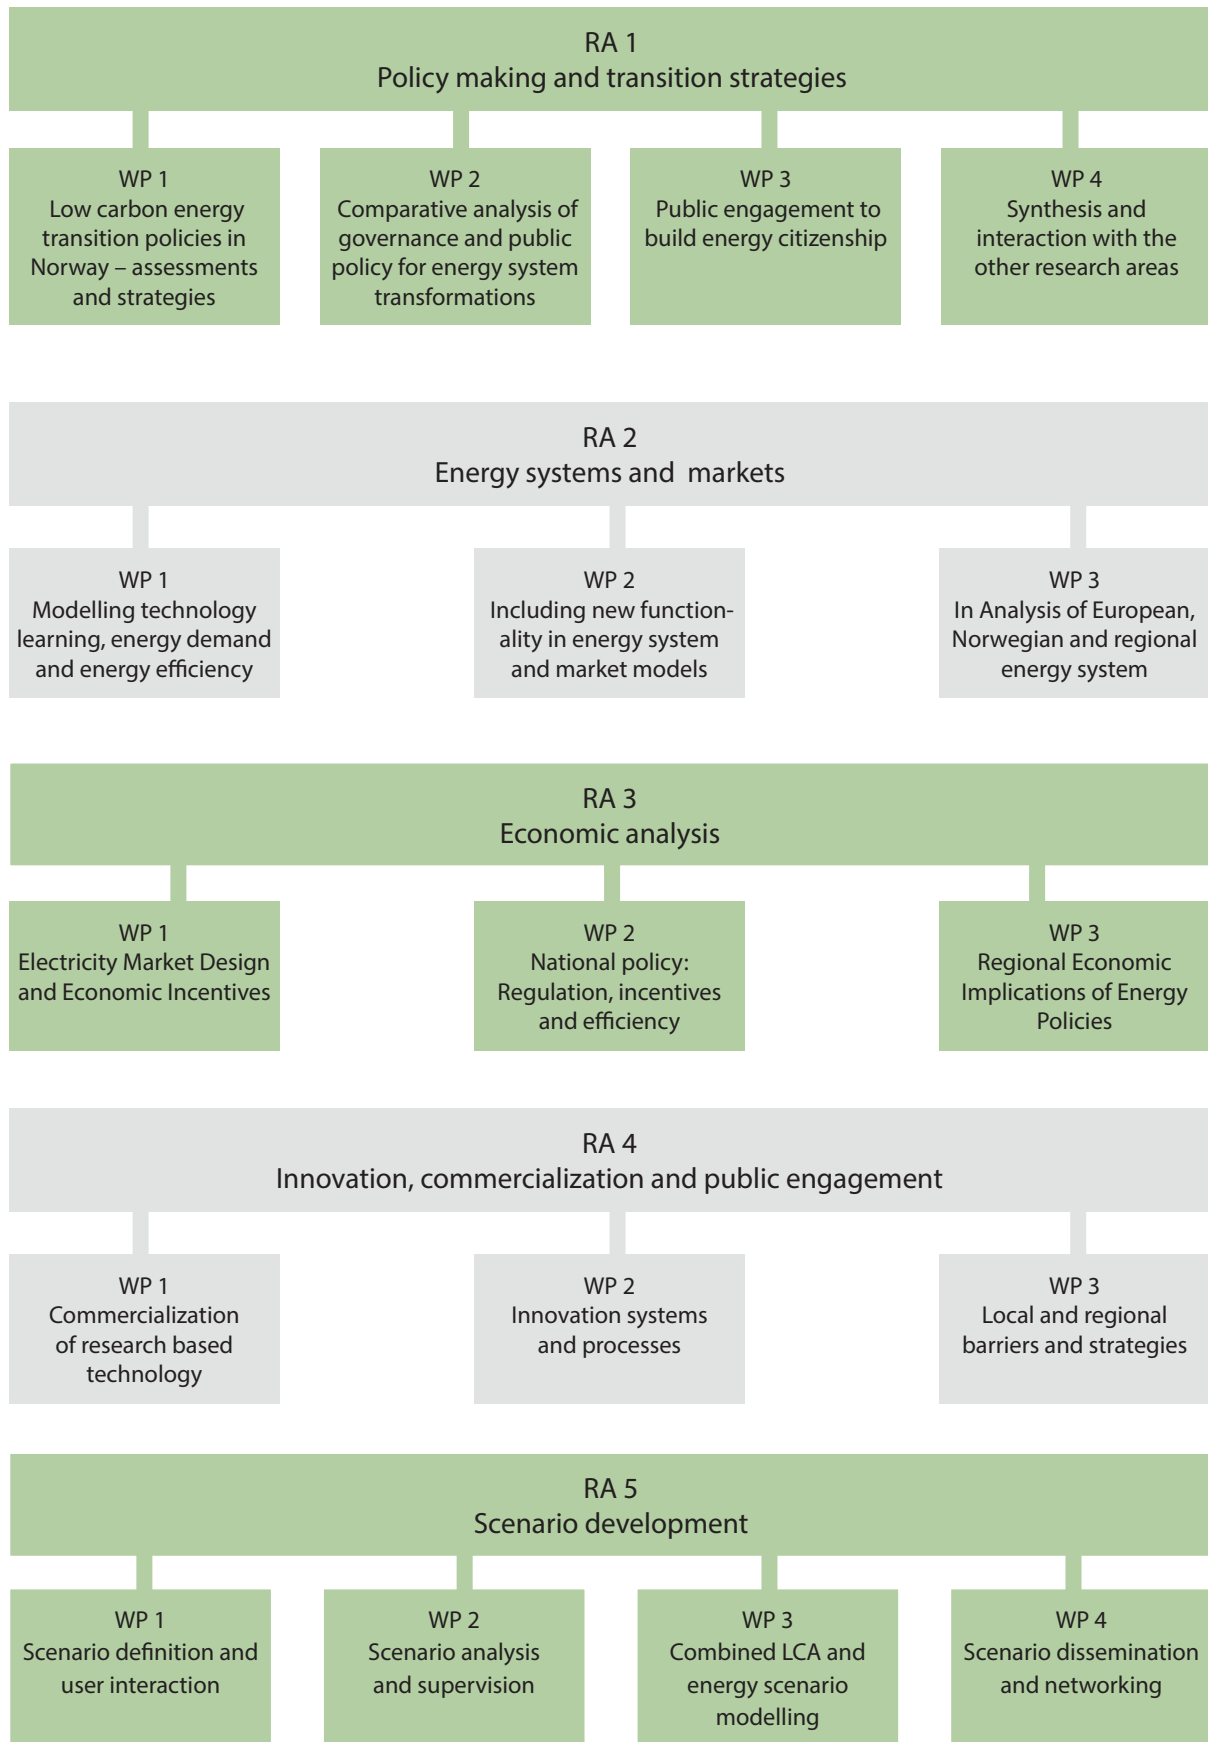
RA 1
Policy making and transition strategies

WP 1
Low carbon energy transition policies in Norway – assessments and strategies

WP 2
Comparative analysis of governance and public policy for energy system transformations

WP 3
Public engagement to build energy citizenship

WP 4
Synthesis and interaction with the other research areas

RA 2
Energy systems and markets

WP 1
Modelling technology learning, energy demand and energy efficiency

WP 2
Including new functionality in energy system and market models

WP 3
In Analysis of European, Norwegian and regional energy system

RA 3
Economic analysis

WP 1
Electricity Market Design and Economic Incentives

WP 2
National policy: Regulation, incentives and efficiency

WP 3
Regional Economic Implications of Energy Policies

RA 4
Innovation, commercialization and public engagement

WP 1
Commercialization of research based technology

WP 2
Innovation systems and processes

WP 3
Local and regional barriers and strategies

RA 5
Scenario development

WP 1
Scenario definition and user interaction

WP 2
Scenario analysis and supervision

WP 3
Combined LCA and energy scenario modelling

WP 4
Scenario dissemination and networking